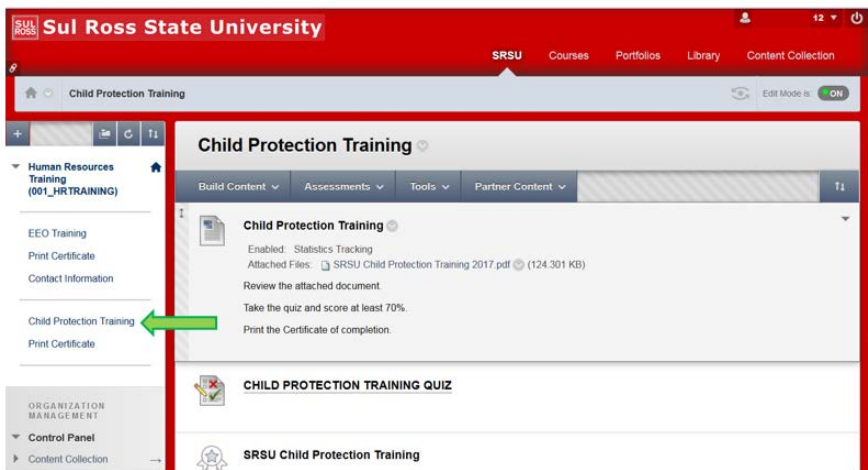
SUL ROSS Sul Ross State University

12

SRSU Courses Portfolios Library Content Collection

Child Protection Training

Edit Mode is: ON

Human Resources Training (001_HRTRAINING)

EEO Training
Print Certificate
Contact Information

Child Protection Training
Print Certificate

ORGANIZATION MANAGEMENT

Control Panel
Content Collection

Child Protection Training

Build Content Assessments Tools Partner Content

Child Protection Training

Enabled: Statistics Tracking
Attached Files: SRSU Child Protection Training 2017.pdf (124.301 KB)

Review the attached document.

Take the quiz and score at least 70%.

Print the Certificate of completion.

CHILD PROTECTION TRAINING QUIZ

SRSU Child Protection Training